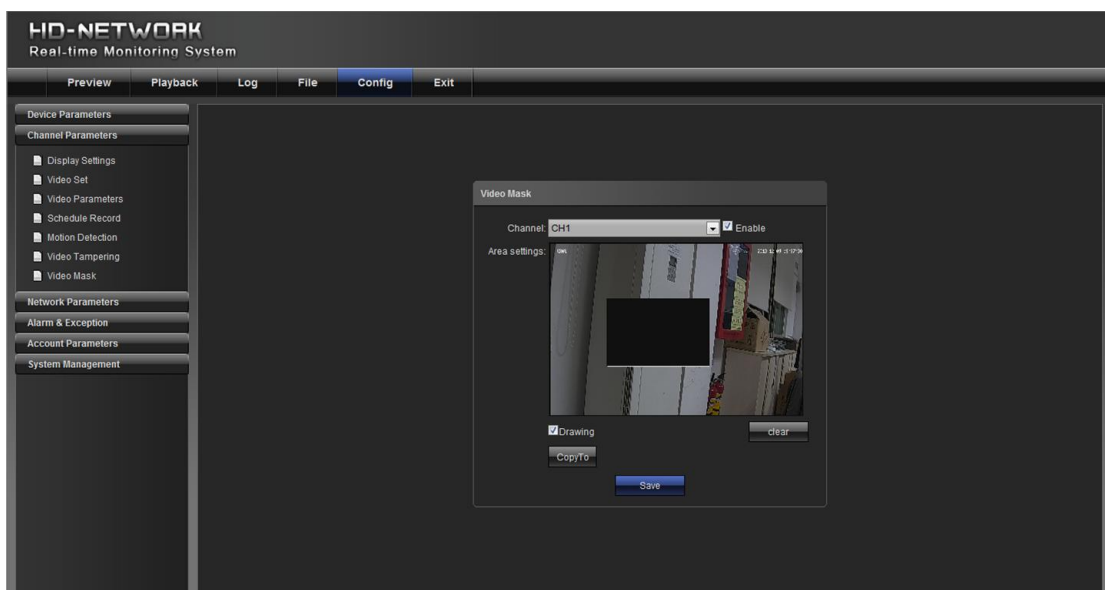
HD-NETWORK
Real-time Monitoring System

Preview Playback Log File Config Exit

Device Parameters
Channel Parameters
Display Settings
Video Set
Video Parameters
Schedule Record
Motion Detection
Video Tampering
Video Mask
Network Parameters
Alarm & Exception
Account Parameters
System Management

Video Mask

Channel: CH1 Enable

Area settings: CH1 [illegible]

Drawing clear

CopyTo

Save